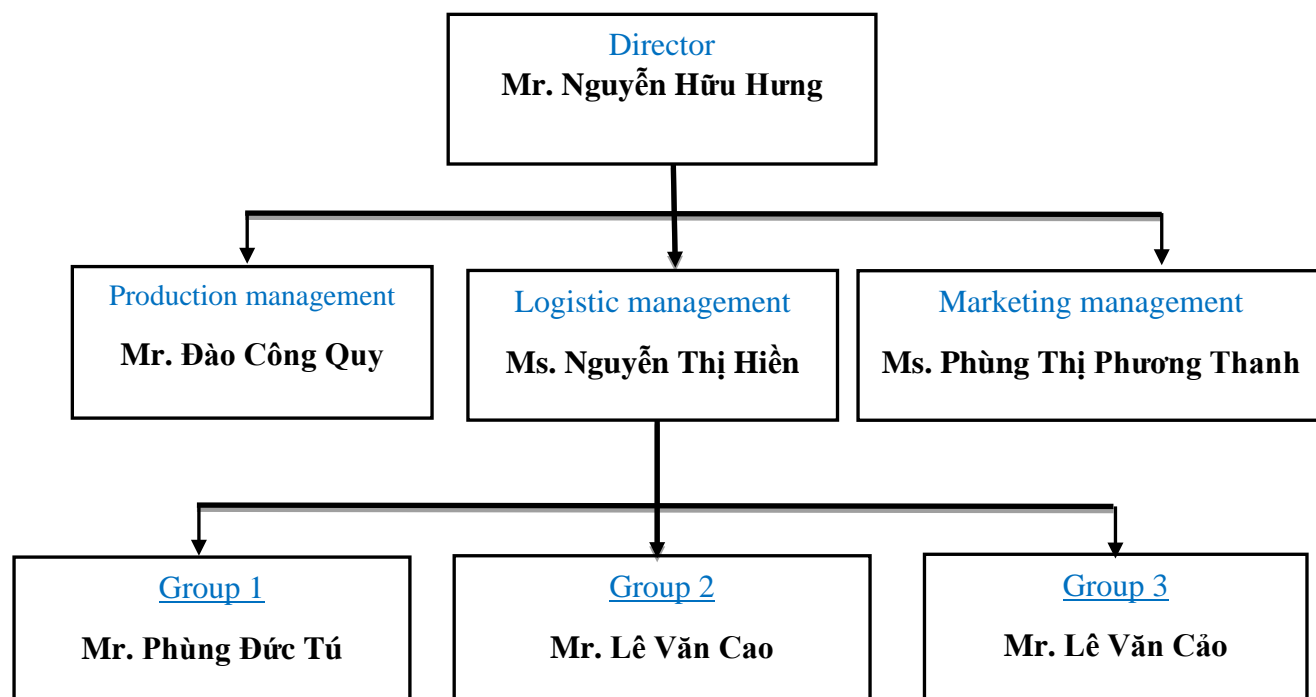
Director
Mr. Nguyễn Hữu Hưng

Production management
Mr. Đào Công Quy

Logistic management
Ms. Nguyễn Thị Hiền

Marketing management
Ms. Phùng Thị Phương Thanh

Group 1
Mr. Phùng Đức Tú

Group 2
Mr. Lê Văn Cao

Group 3
Mr. Lê Văn Cảo